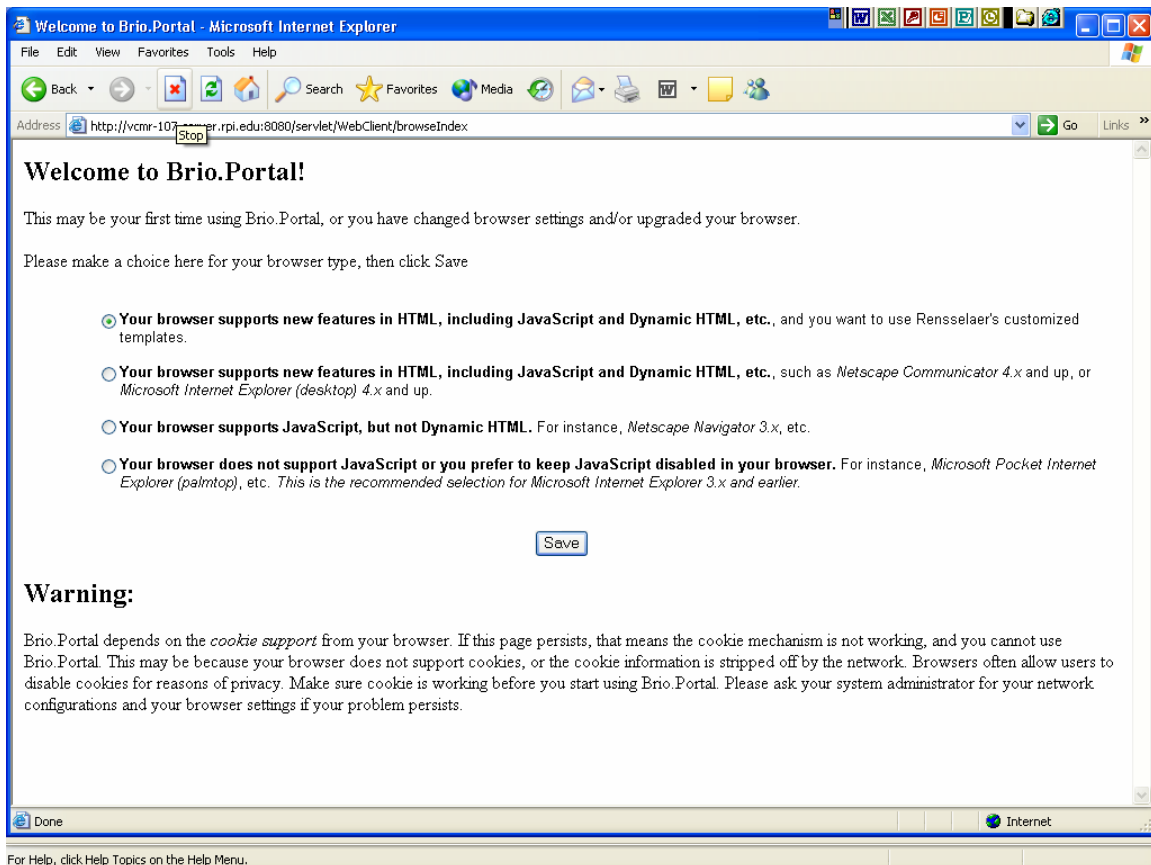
Welcome to Brio.Portal - Microsoft Internet Explorer

File Edit View Favorites Tools Help

Back Search Favorites Media

Address http://vcmr-107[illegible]er.rpi.edu:8080/servlet/WebClient/browseIndex Stop Go Links

Welcome to Brio.Portal!

This may be your first time using Brio.Portal, or you have changed browser settings and/or upgraded your browser.

Please make a choice here for your browser type, then click Save

**Your browser supports new features in HTML, including JavaScript and Dynamic HTML, etc.**, and you want to use Rensselaer's customized templates.

**Your browser supports new features in HTML, including JavaScript and Dynamic HTML, etc.**, such as *Netscape Communicator 4.x* and up, or *Microsoft Internet Explorer (desktop) 4.x* and up.

**Your browser supports JavaScript, but not Dynamic HTML.** For instance, *Netscape Navigator 3.x*, etc.

**Your browser does not support JavaScript or you prefer to keep JavaScript disabled in your browser.** For instance, *Microsoft Pocket Internet Explorer (palmtop)*, etc. *This is the recommended selection for Microsoft Internet Explorer 3.x and earlier.*

Save

Warning:

Brio.Portal depends on the *cookie support* from your browser. If this page persists, that means the cookie mechanism is not working, and you cannot use Brio.Portal. This may be because your browser does not support cookies, or the cookie information is stripped off by the network. Browsers often allow users to disable cookies for reasons of privacy. Make sure cookie is working before you start using Brio.Portal. Please ask your system administrator for your network configurations and your browser settings if your problem persists.

Done Internet

For Help, click Help Topics on the Help Menu.